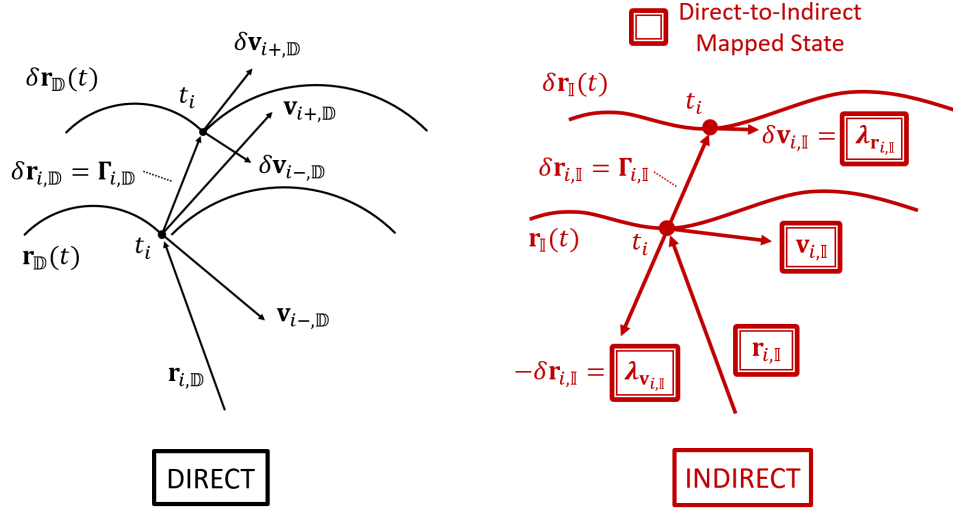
Direct-to-Indirect Mapped State

$\delta\mathbf{v}_{i+,\mathbb{D}}$

$\delta\mathbf{r}_{\mathbb{D}}(t)$

$t_i$

$\mathbf{v}_{i+,\mathbb{D}}$

$\delta\mathbf{r}_{i,\mathbb{D}} = \mathbf{\Gamma}_{i,\mathbb{D}}$

$\delta\mathbf{v}_{i-,\mathbb{D}}$

$t_i$

$\mathbf{r}_{\mathbb{D}}(t)$

$\mathbf{v}_{i-,\mathbb{D}}$

$\mathbf{r}_{i,\mathbb{D}}$

DIRECT

$\delta\mathbf{r}_{\mathbb{I}}(t)$

$t_i$

$\delta\mathbf{v}_{i,\mathbb{I}} = \boldsymbol{\lambda}_{\mathbf{r}_{i,\mathbb{I}}}$

$\delta\mathbf{r}_{i,\mathbb{I}} = \mathbf{\Gamma}_{i,\mathbb{I}}$

$\mathbf{r}_{\mathbb{I}}(t)$

$t_i$

$\mathbf{v}_{i,\mathbb{I}}$

$\mathbf{r}_{i,\mathbb{I}}$

$-\delta\mathbf{r}_{i,\mathbb{I}} = \boldsymbol{\lambda}_{\mathbf{v}_{i,\mathbb{I}}}$

INDIRECT